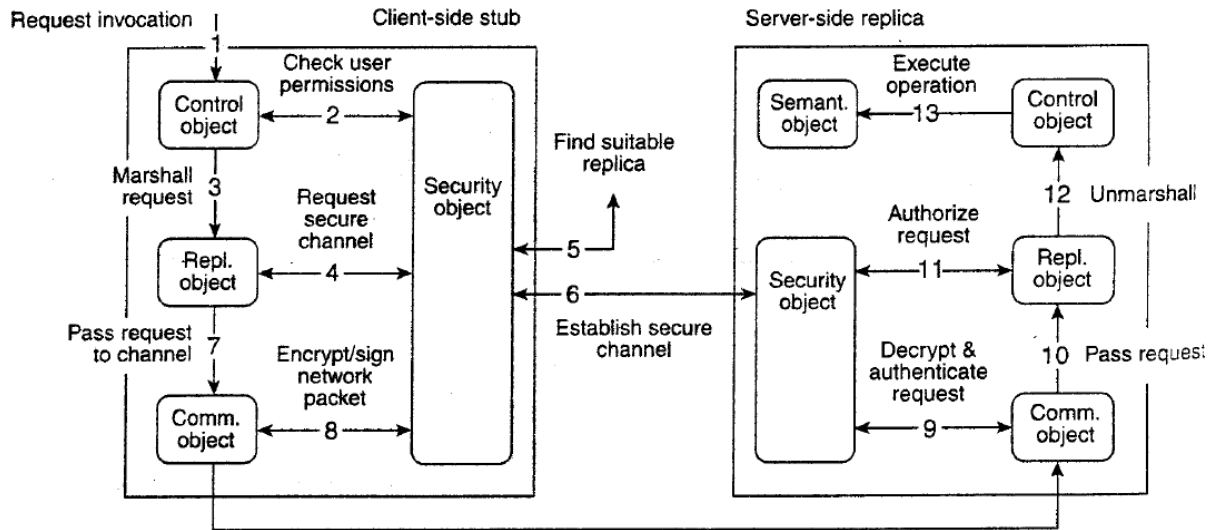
Request invocation

Client-side stub

Server-side replica

1

Check user permissions

Control object

2

Marshall request

3

Request secure channel

Security object

Find suitable replica

Repl. object

4

5

6

Pass request to channel

7

Encrypt/sign network packet

Comm. object

8

Establish secure channel

Execute operation

Semant. object

13

Control object

12 Unmarshall

Authorize request

Security object

11

Repl. object

Decrypt & authenticate request

10 Pass request

9

Comm. object